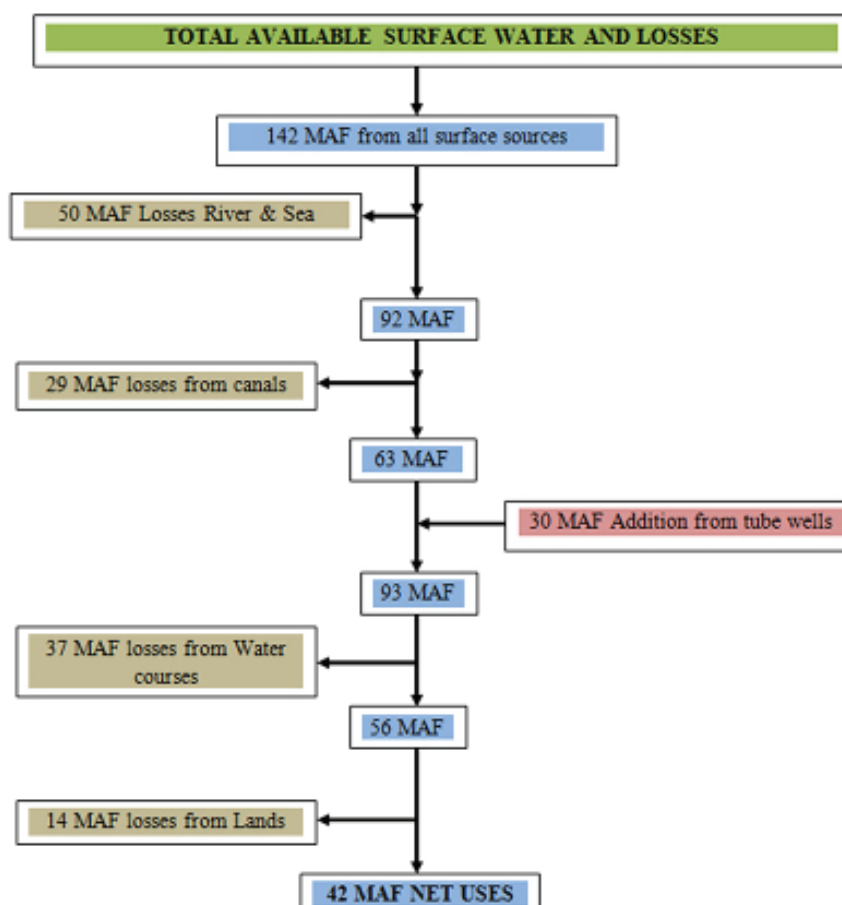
TOTAL AVAILABLE SURFACE WATER AND LOSSES

142 MAF from all surface sources

50 MAF Losses River & Sea

92 MAF

29 MAF losses from canals

63 MAF

30 MAF Addition from tube wells

93 MAF

37 MAF losses from Water courses

56 MAF

14 MAF losses from Lands

42 MAF NET USES